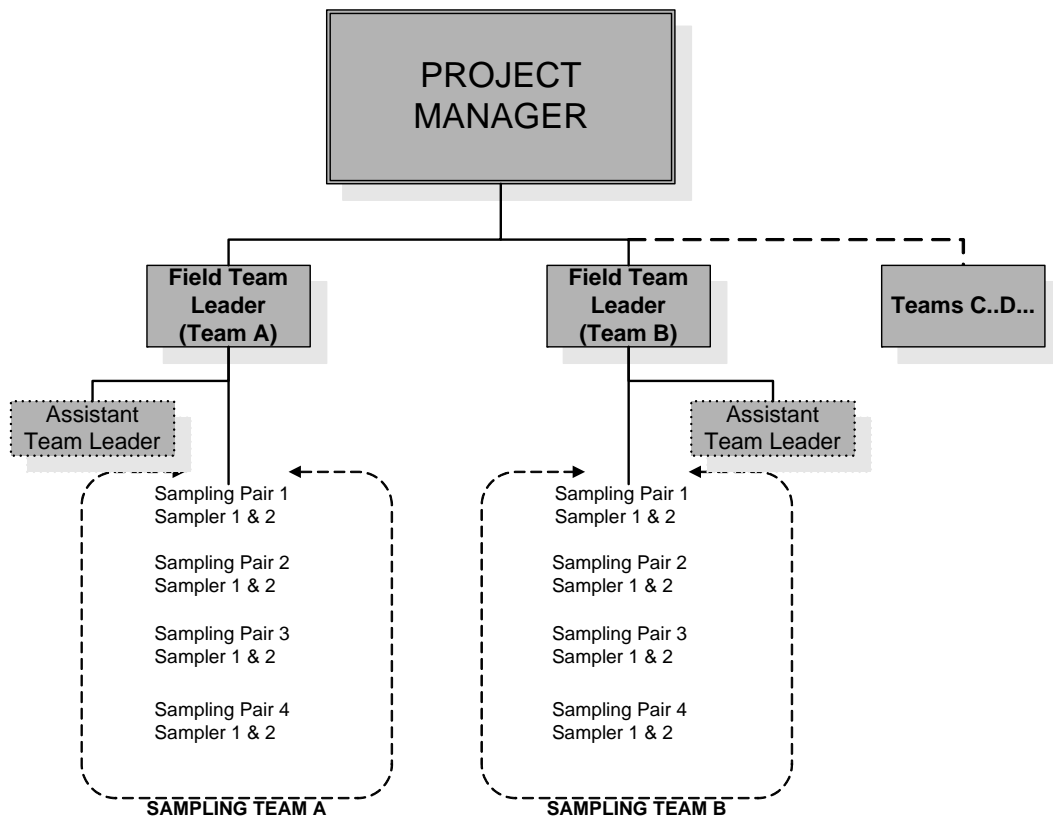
PROJECT MANAGER

Field Team Leader (Team A)

Field Team Leader (Team B)

Teams C..D...

Assistant Team Leader

Assistant Team Leader

Sampling Pair 1
Sampler 1 & 2

Sampling Pair 2
Sampler 1 & 2

Sampling Pair 3
Sampler 1 & 2

Sampling Pair 4
Sampler 1 & 2

SAMPLING TEAM A

Sampling Pair 1
Sampler 1 & 2

Sampling Pair 2
Sampler 1 & 2

Sampling Pair 3
Sampler 1 & 2

Sampling Pair 4
Sampler 1 & 2

SAMPLING TEAM B